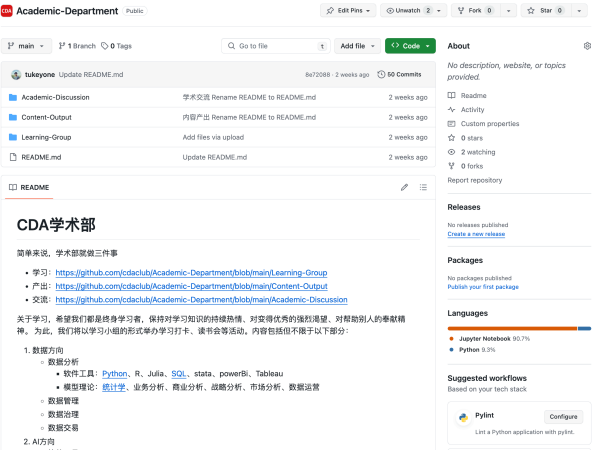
CDA Academic-Department Public

Edit Pins · Unwatch 2 · Fork 0 · Star 0

main · 1 Branch · 0 Tags

Go to file t · Add file · Code

tukeyone Update README.md · 8e72088 · 2 weeks ago · 50 Commits

| | | |
|---|---|---|
| Academic-Discussion | 学术交流 Rename README to README.md | 2 weeks ago |
| Content-Output | 内容产出 Rename README to README.md | 2 weeks ago |
| Learning-Group | Add files via upload | 2 weeks ago |
| README.md | Update README.md | 2 weeks ago |

README

# CDA学术部

简单来说，学术部就做三件事

- 学习：https://github.com/cdaclub/Academic-Department/blob/main/Learning-Group
- 产出：https://github.com/cdaclub/Academic-Department/blob/main/Content-Output
- 交流：https://github.com/cdaclub/Academic-Department/blob/main/Academic-Discussion

关于学习，希望我们都是终身学习者，保持对学习知识的持续热情、对变得优秀的强烈渴望、对帮助别人的奉献精神。为此，我们将以学习小组的形式举办学习打卡、读书会等活动。内容包括但不限于以下部分：

1. 数据方向
   - 数据分析
     - 软件工具：Python、R、Julia、SQL、stata、powerBi、Tableau
     - 模型理论：统计学、业务分析、商业分析、战略分析、市场分析、数据运营
   - 数据管理
   - 数据治理
   - 数据交易
2. AI方向

About

No description, website, or topics provided.

Readme
Activity
Custom properties
0 stars
2 watching
0 forks
Report repository

Releases

No releases published
Create a new release

Packages

No packages published
Publish your first package

Languages

Jupyter Notebook 90.7%
Python 9.3%

Suggested workflows

Based on your tech stack

Pylint
Configure
Lint a Python application with pylint.